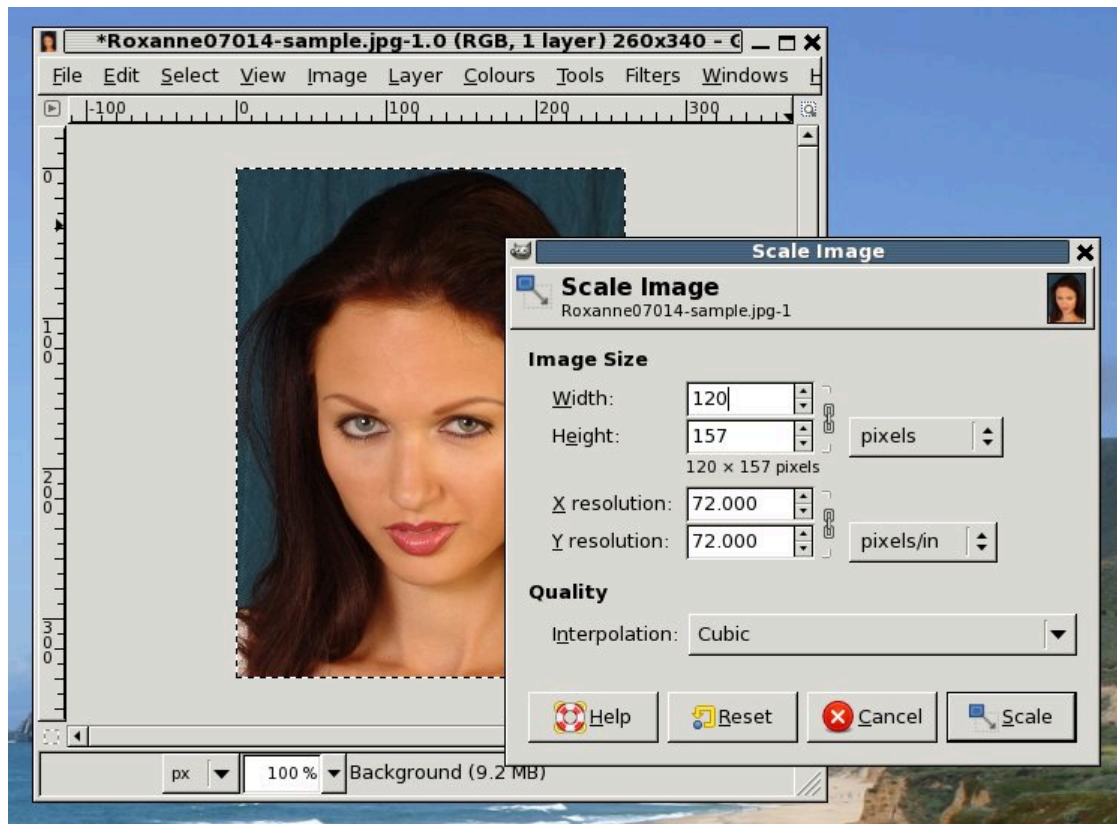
*Roxanne07014-sample.jpg-1.0 (RGB, 1 layer) 260x340 – G

File Edit Select View Image Layer Colours Tools Filters Windows H

-100 0 100 200 300

0
100
200
300

Scale Image

Scale Image
Roxanne07014-sample.jpg-1

Image Size

Width: 120
Height: 157
pixels
120 × 157 pixels

X resolution: 72.000
Y resolution: 72.000
pixels/in

Quality

Interpolation: Cubic

Help Reset Cancel Scale

px 100 % Background (9.2 MB)